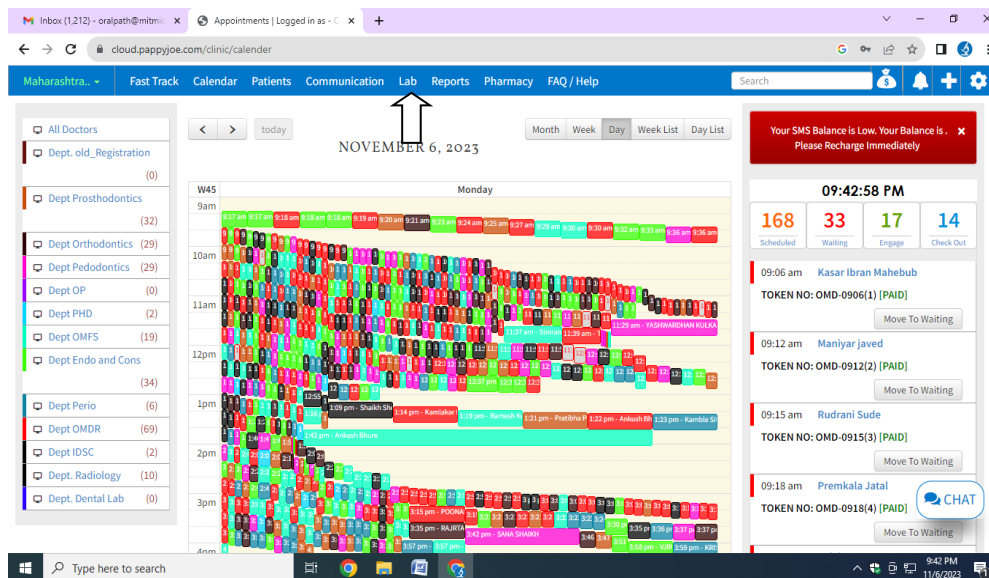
Inbox (1,212) - oralpath@mitmi
Appointments | Logged in as - C
cloud.pappyjoe.com/clinic/calender

Maharashtra..
Fast Track
Calendar
Patients
Communication
Lab
Reports
Pharmacy
FAQ / Help
Search

All Doctors
Dept. old_Registration (0)
Dept Prosthodontics (32)
Dept Orthodontics (29)
Dept Pedodontics (29)
Dept OP (0)
Dept PHD (2)
Dept OMFS (19)
Dept Endo and Cons (34)
Dept Perio (6)
Dept OMDR (69)
Dept IDSC (2)
Dept. Radiology (10)
Dept. Dental Lab (0)

today
Month
Week
Day
Week List
Day List

NOVEMBER 6, 2023

W45
Monday
9am
10am
11am
12pm
1pm
2pm
3pm
4pm

9:17 am
9:17 am
9:18 am
9:18 am
9:18 am
9:19 am
9:20 am
9:21 am
9:23 am
9:24 am
9:25 am
9:27 am
9:29 am
9:30 am
9:30 am
9:32 am
9:33 am
9:36 am
9:36 am
11:37 am - Smrim
11:39 am - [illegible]
11:29 am - YASHWARDHAN KULKA
12:55
1:09 pm - Shaikh Sh
1:14 pm - Kamlakar
1:19 pm - Ramesh R
1:21 pm - Pratibha P
1:22 pm - Ankush Bh
1:23 pm - Kamble Sl
1:42 pm - Ankush Bhure
3:15 pm - POONA
3:35 pm - RAJRTA
3:42 pm - SANA SHAIKH
3:57 pm - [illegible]
3:57 pm
3:53 pm
3:59 pm - KRI

Your SMS Balance is Low. Your Balance is . Please Recharge Immediately

09:42:58 PM
168 Scheduled
33 Waiting
17 Engage
14 Check Out

09:06 am Kasar Ibran Mahebub
TOKEN NO: OMD-0906(1) [PAID]
Move To Waiting

09:12 am Maniyar javed
TOKEN NO: OMD-0912(2) [PAID]
Move To Waiting

09:15 am Rudrani Sude
TOKEN NO: OMD-0915(3) [PAID]
Move To Waiting

09:18 am Premkala Jatal
TOKEN NO: OMD-0918(4) [PAID]
Move To Waiting

CHAT

Type here to search
9:42 PM
11/6/2023